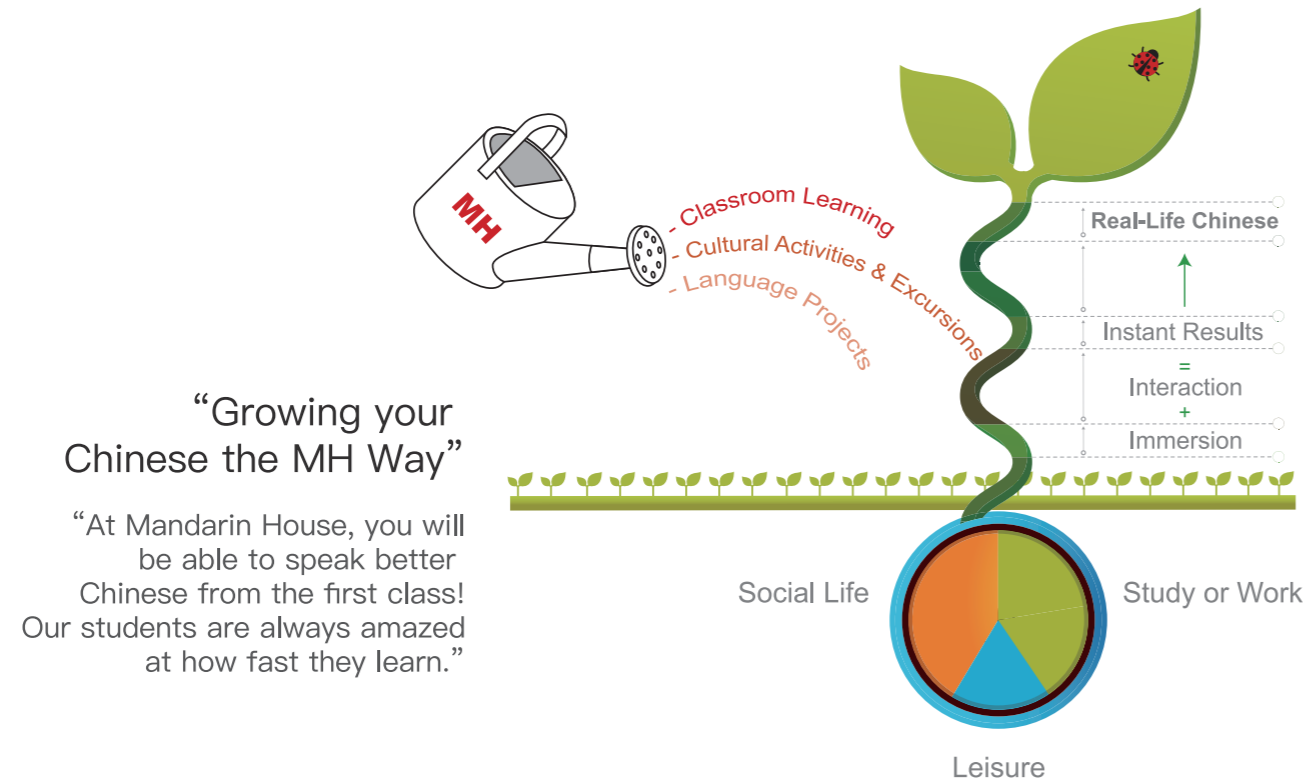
MH

- Classroom Learning
- Cultural Activities & Excursions
- Language Projects

Real-Life Chinese

Instant Results
=
Interaction
+
Immersion

“Growing your Chinese the MH Way”

“At Mandarin House, you will be able to speak better Chinese from the first class! Our students are always amazed at how fast they learn.”

Social Life

Study or Work

Leisure